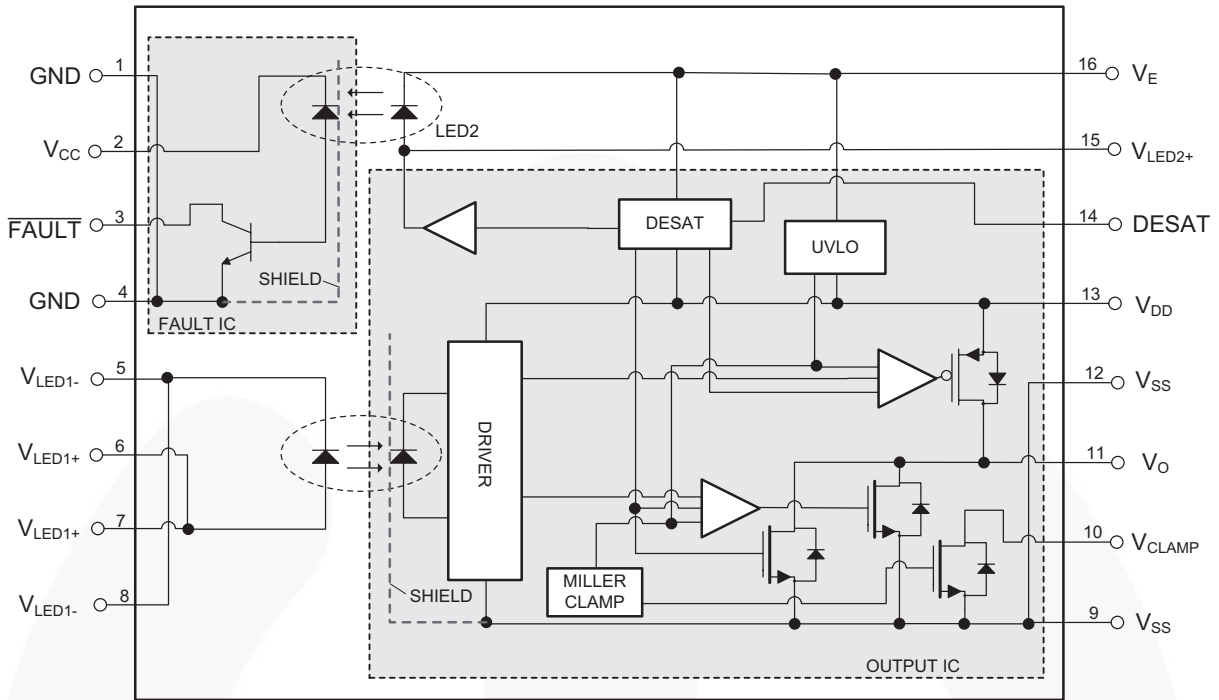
GND 1
$V_{CC}$ 2
$\overline{FAULT}$ 3
GND 4
FAULT IC
SHIELD
LED2
$V_{LED1-}$ 5
$V_{LED1+}$ 6
$V_{LED1+}$ 7
$V_{LED1-}$ 8
DRIVER
SHIELD
DESAT
UVLO
MILLER CLAMP
OUTPUT IC
16 $V_E$
15 $V_{LED2+}$
14 DESAT
13 $V_{DD}$
12 $V_{SS}$
11 $V_O$
10 $V_{CLAMP}$
9 $V_{SS}$